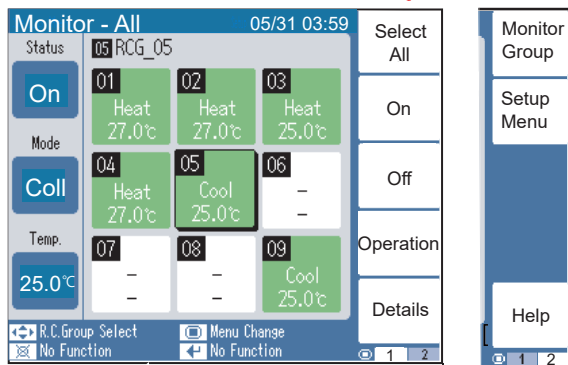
Monitor - All 05/31 03:59

Status

On

Mode

Coll

Temp.

25.0℃

05 RCG_05

01 Heat 27.0℃

02 Heat 27.0℃

03 Heat 25.0℃

04 Heat 27.0℃

05 Cool 25.0℃

06 – –

07 – –

08 – –

09 Cool 25.0℃

R.C.Group Select

Menu Change

No Function

No Function

Select All

On

Off

Operation

Details

1 2

Monitor Group

Setup Menu

Help

1 2